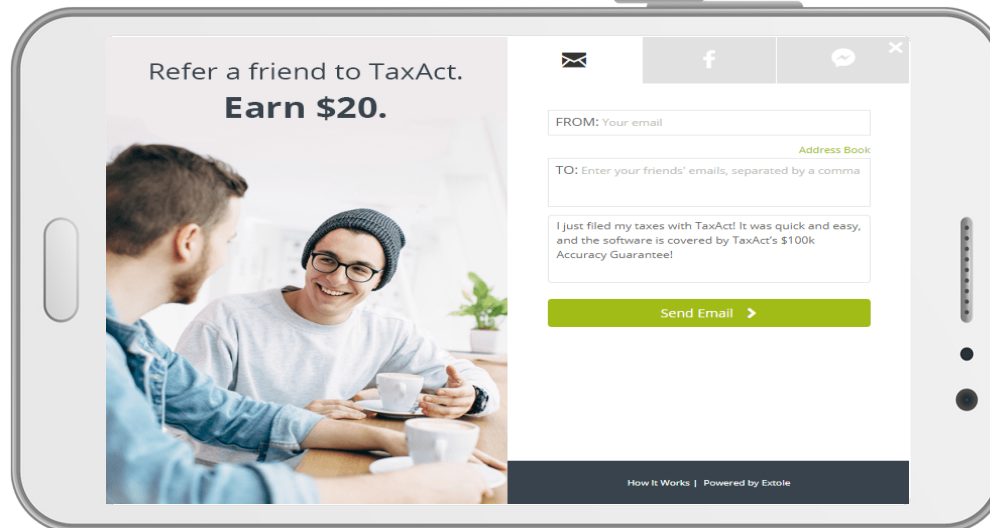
Refer a friend to TaxAct.
Earn $20.

FROM: Your email

Address Book

TO: Enter your friends' emails, separated by a comma

I just filed my taxes with TaxAct! It was quick and easy, and the software is covered by TaxAct's $100k Accuracy Guarantee!

Send Email

How It Works | Powered by Extole